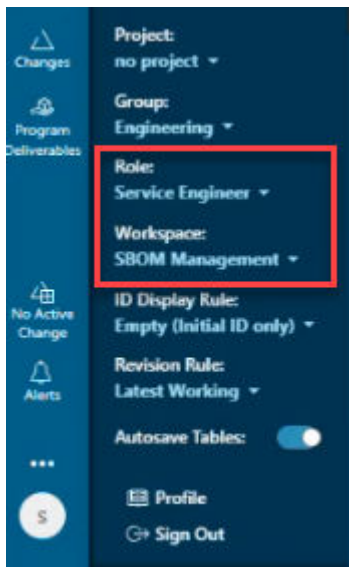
Changes

Program Deliverables

No Active Change

Alerts

•••

S

Project:
no project ▾

Group:
Engineering ▾

Role:
Service Engineer ▾

Workspace:
SBOM Management ▾

ID Display Rule:
Empty (Initial ID only) ▾

Revision Rule:
Latest Working ▾

Autosave Tables:

Profile

Sign Out